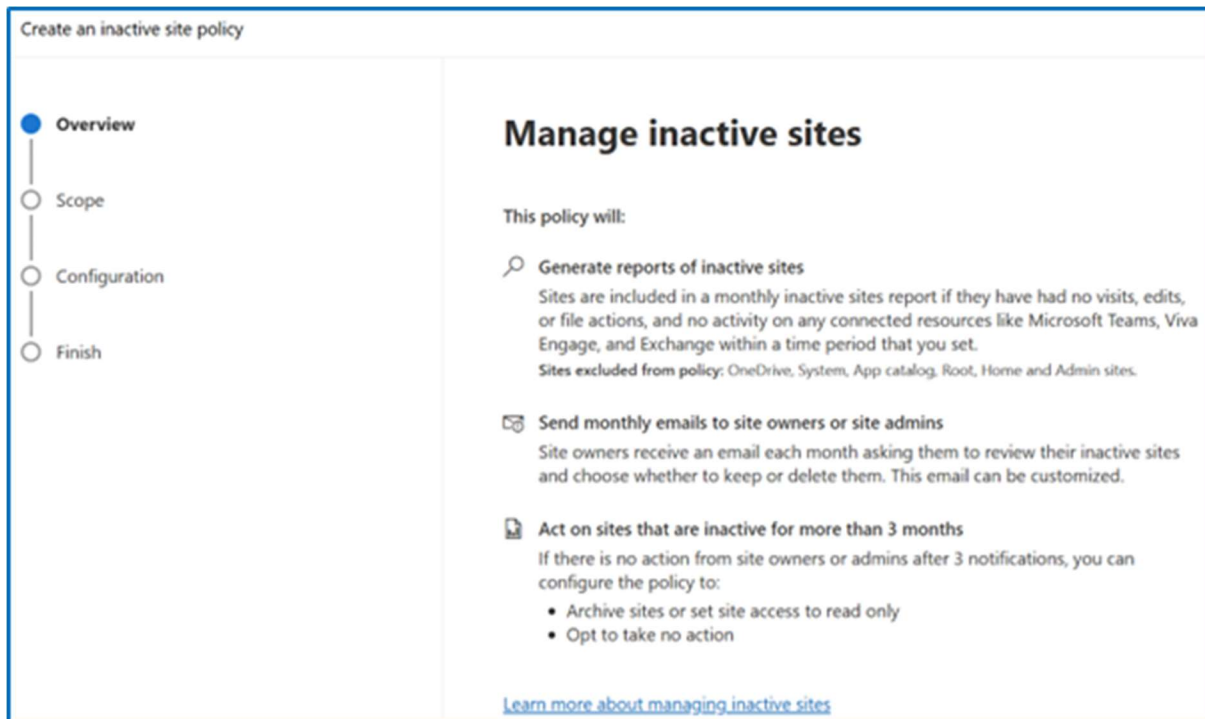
Create an inactive site policy

Overview

Scope

Configuration

Finish

Manage inactive sites

This policy will:

Generate reports of inactive sites

Sites are included in a monthly inactive sites report if they have had no visits, edits, or file actions, and no activity on any connected resources like Microsoft Teams, Viva Engage, and Exchange within a time period that you set.

Sites excluded from policy: OneDrive, System, App catalog, Root, Home and Admin sites.

Send monthly emails to site owners or site admins

Site owners receive an email each month asking them to review their inactive sites and choose whether to keep or delete them. This email can be customized.

Act on sites that are inactive for more than 3 months

If there is no action from site owners or admins after 3 notifications, you can configure the policy to:

- Archive sites or set site access to read only
- Opt to take no action

Learn more about managing inactive sites